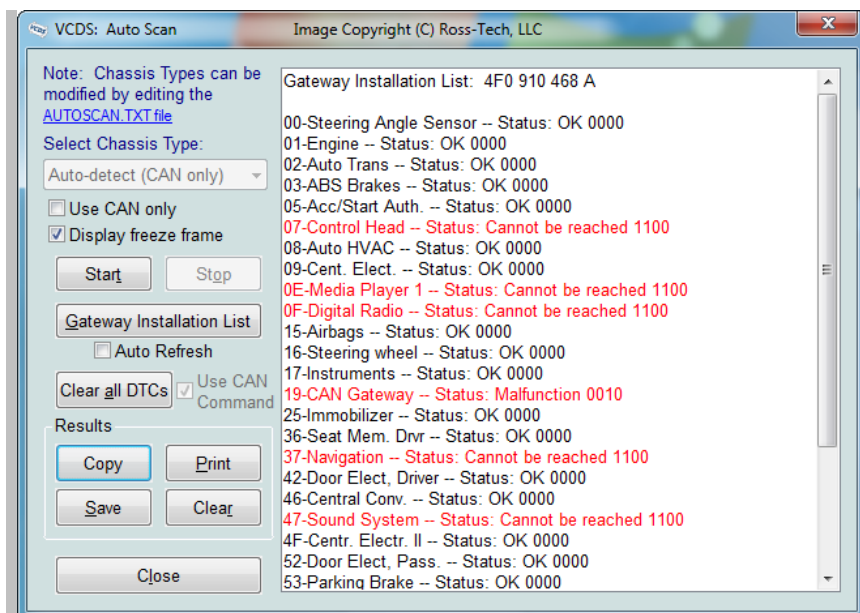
VCDS: Auto Scan
Image Copyright (C) Ross-Tech, LLC

Note: Chassis Types can be modified by editing the AUTOSCAN.TXT file

Select Chassis Type:

Auto-detect (CAN only)

Use CAN only

Display freeze frame

Start

Stop

Gateway Installation List

Auto Refresh

Clear all DTCs

Use CAN Command

Results

Copy

Print

Save

Clear

Close

Gateway Installation List: 4F0 910 468 A

00-Steering Angle Sensor -- Status: OK 0000
01-Engine -- Status: OK 0000
02-Auto Trans -- Status: OK 0000
03-ABS Brakes -- Status: OK 0000
05-Acc/Start Auth. -- Status: OK 0000
07-Control Head -- Status: Cannot be reached 1100
08-Auto HVAC -- Status: OK 0000
09-Cent. Elect. -- Status: OK 0000
0E-Media Player 1 -- Status: Cannot be reached 1100
0F-Digital Radio -- Status: Cannot be reached 1100
15-Airbags -- Status: OK 0000
16-Steering wheel -- Status: OK 0000
17-Instruments -- Status: OK 0000
19-CAN Gateway -- Status: Malfunction 0010
25-Immobilizer -- Status: OK 0000
36-Seat Mem. Drvr -- Status: OK 0000
37-Navigation -- Status: Cannot be reached 1100
42-Door Elect, Driver -- Status: OK 0000
46-Central Conv. -- Status: OK 0000
47-Sound System -- Status: Cannot be reached 1100
4F-Centr. Electr. II -- Status: OK 0000
52-Door Elect, Pass. -- Status: OK 0000
53-Parking Brake -- Status: OK 0000